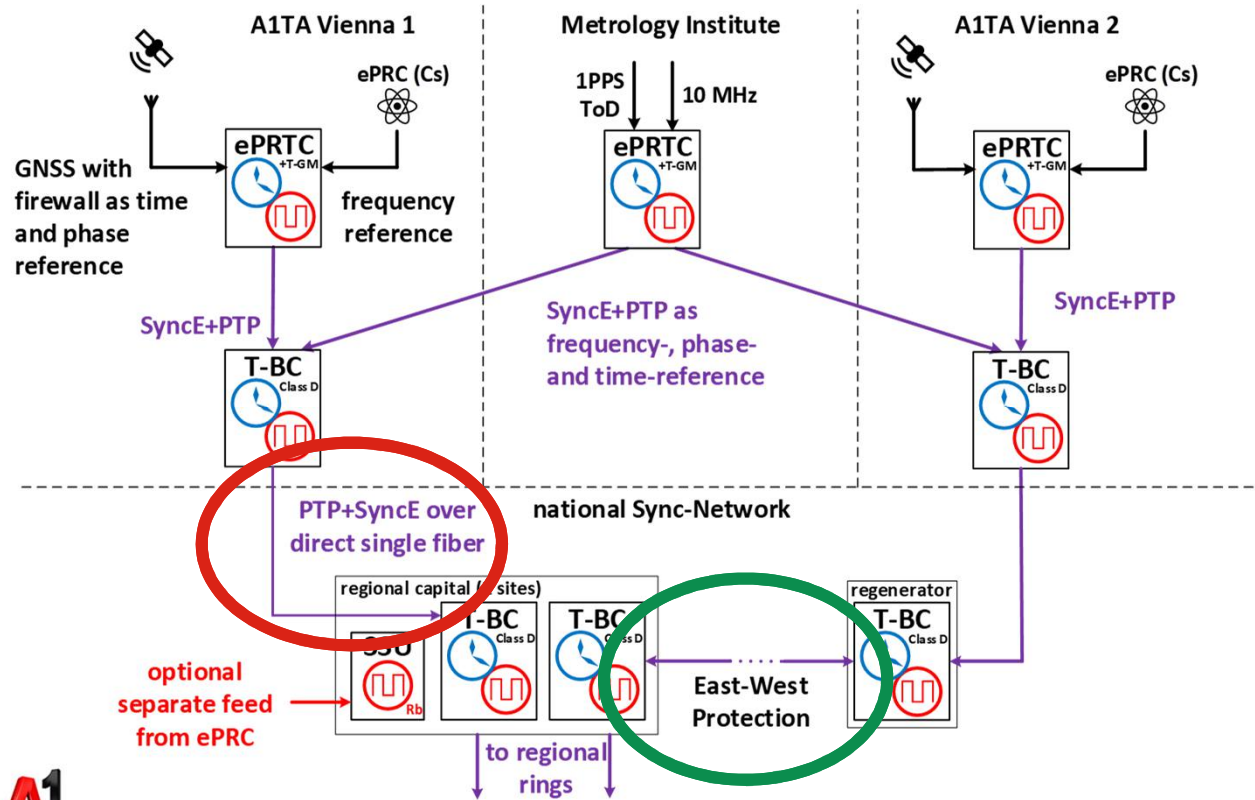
A1TA Vienna 1

Metrology Institute

A1TA Vienna 2

ePRC (Cs)

1PPS ToD

10 MHz

ePRC (Cs)

ePRTC +T-GM

ePRTC +T-GM

ePRTC +T-GM

GNSS with firewall as time and phase reference

frequency reference

SyncE+PTP

SyncE+PTP as frequency-, phase- and time-reference

SyncE+PTP

T-BC Class D

T-BC Class D

national Sync-Network

PTP+SyncE over direct single fiber

regional capital ([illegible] sites)

regenerator

SSU Rb

T-BC Class D

T-BC Class D

T-BC Class D

optional separate feed from ePRC

East-West Protection

to regional rings

A1